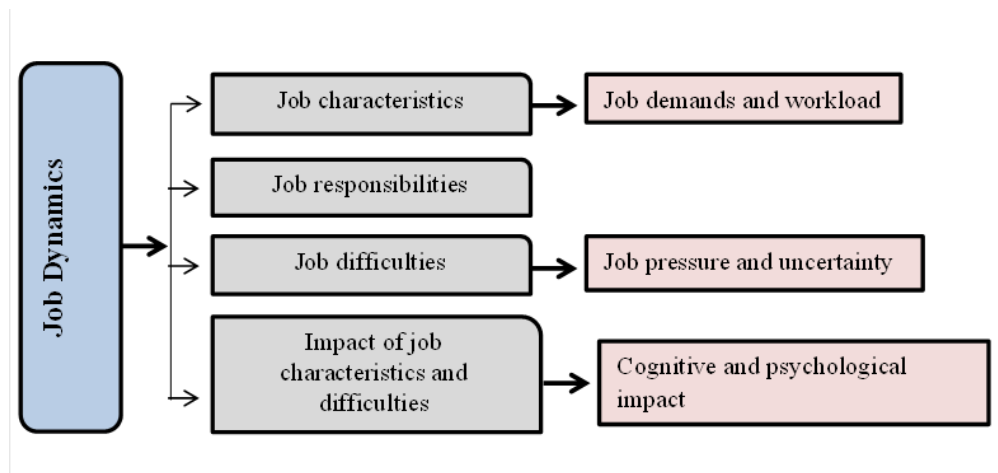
Job Dynamics

Job characteristics

Job demands and workload

Job responsibilities

Job difficulties

Job pressure and uncertainty

Impact of job characteristics and difficulties

Cognitive and psychological impact